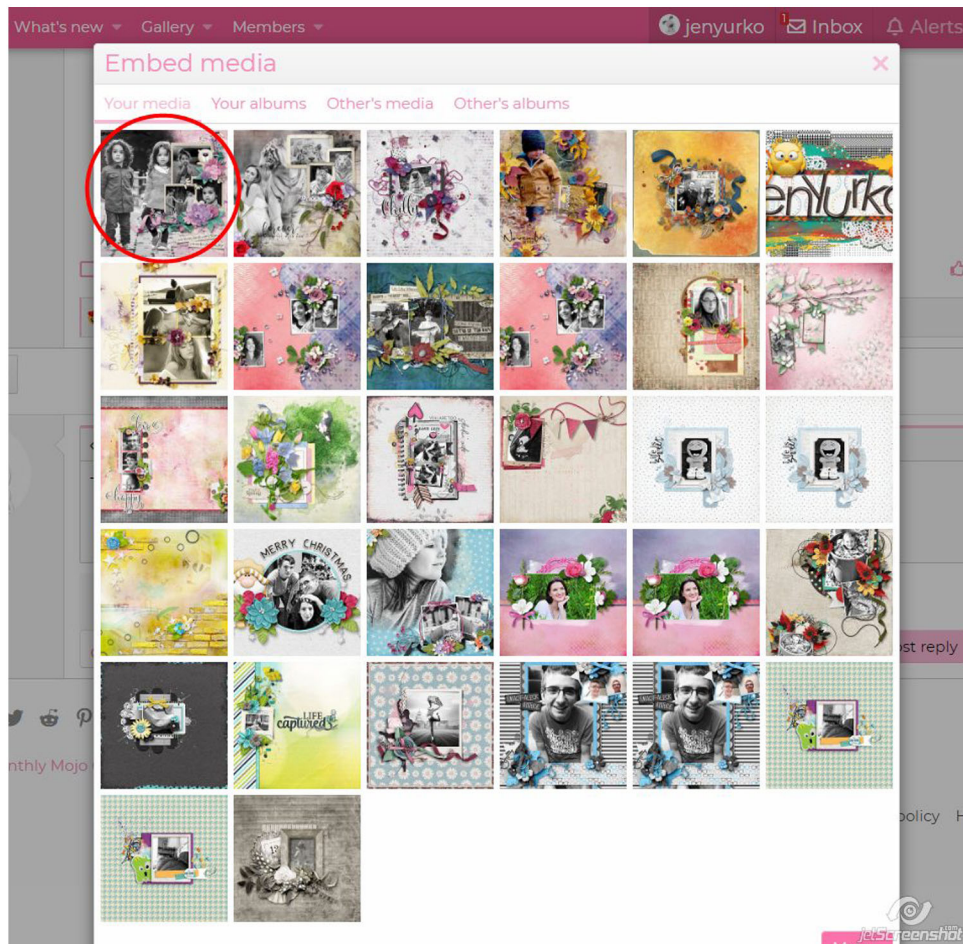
What's new Gallery Members jenyurko 1 Inbox Alerts

Embed media

Your media Your albums Other's media Other's albums

enYurko

MERRY CHRISTMAS

LIFE captured

st reply

nthly Mojo

policy

JetScreenshot